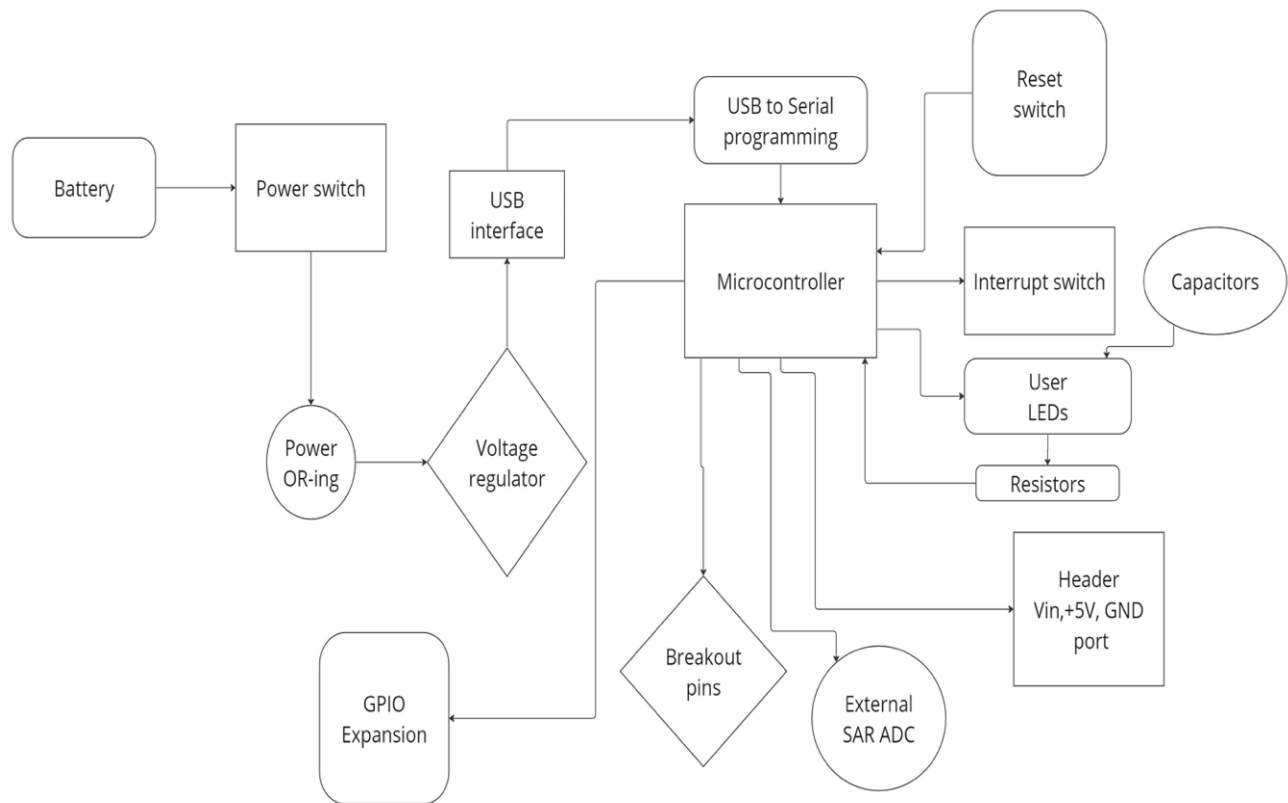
Battery

Power switch

USB interface

USB to Serial programming

Reset switch

Microcontroller

Interrupt switch

Capacitors

User LEDs

Resistors

Power OR-ing

Voltage regulator

Header Vin,+5V, GND port

GPIO Expansion

Breakout pins

External SAR ADC